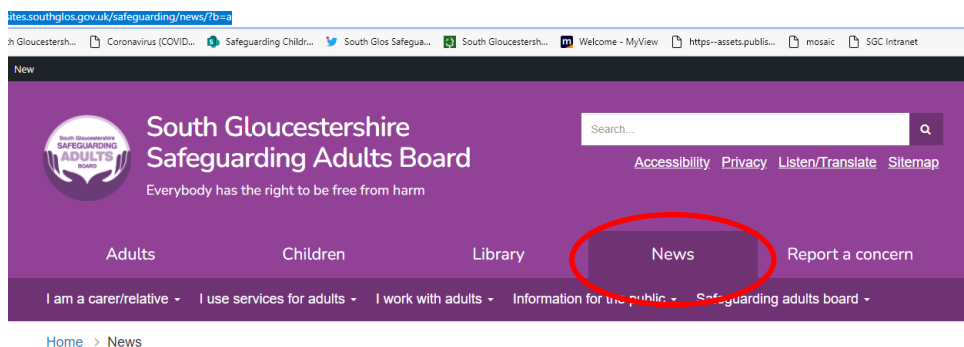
sites.southglos.gov.uk/safeguarding/news/?b=a

h Gloucestersh... Coronavirus (COVID... Safeguarding Childr... South Glos Safegua... South Gloucestersh... Welcome - MyView https--assets.publis... mosaic SGC Intranet

New

South Gloucestershire SAFEGUARDING ADULTS BOARD

South Gloucestershire Safeguarding Adults Board

Everybody has the right to be free from harm

Search...

Accessibility Privacy Listen/Translate Sitemap

Adults Children Library News Report a concern

I am a carer/relative ▾ I use services for adults ▾ I work with adults ▾ Information for the public ▾ Safeguarding adults board ▾

Home > News